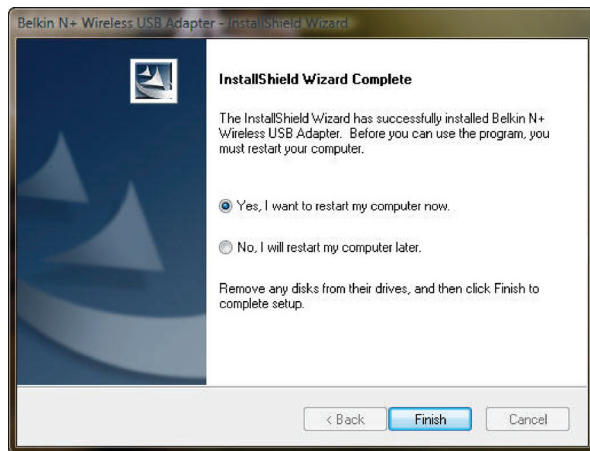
Belkin N+ Wireless USB Adapter - InstallShield Wizard

InstallShield Wizard Complete

The InstallShield Wizard has successfully installed Belkin N+ Wireless USB Adapter. Before you can use the program, you must restart your computer.

Yes, I want to restart my computer now.

No, I will restart my computer later.

Remove any disks from their drives, and then click Finish to complete setup.

< Back Finish Cancel